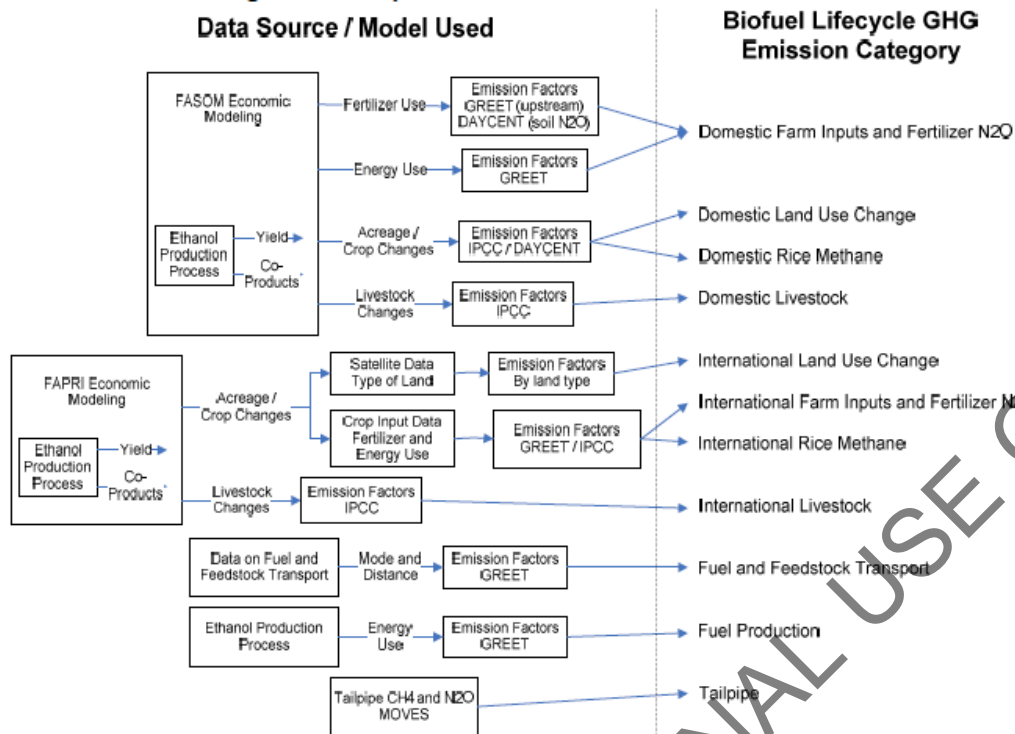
Data Source / Model Used

Biofuel Lifecycle GHG Emission Category

FASOM Economic Modeling

Ethanol Production Process

Yield

Co-Products

Fertilizer Use

Emission Factors GREET (upstream) DAYCENT (soil N2O)

Energy Use

Emission Factors GREET

Acreage / Crop Changes

Emission Factors IPCC / DAYCENT

Livestock Changes

Emission Factors IPCC

Domestic Farm Inputs and Fertilizer N2O

Domestic Land Use Change

Domestic Rice Methane

Domestic Livestock

FAPRI Economic Modeling

Ethanol Production Process

Yield

Co-Products

Acreage / Crop Changes

Satellite Data Type of Land

Emission Factors By land type

Crop Input Data Fertilizer and Energy Use

Emission Factors GREET / IPCC

Livestock Changes

Emission Factors IPCC

International Land Use Change

International Farm Inputs and Fertilizer N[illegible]

International Rice Methane

International Livestock

Data on Fuel and Feedstock Transport

Mode and Distance

Emission Factors GREET

Fuel and Feedstock Transport

Ethanol Production Process

Energy Use

Emission Factors GREET

Fuel Production

Tailpipe CH4 and N2O MOVES

Tailpipe

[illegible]NAL USE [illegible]